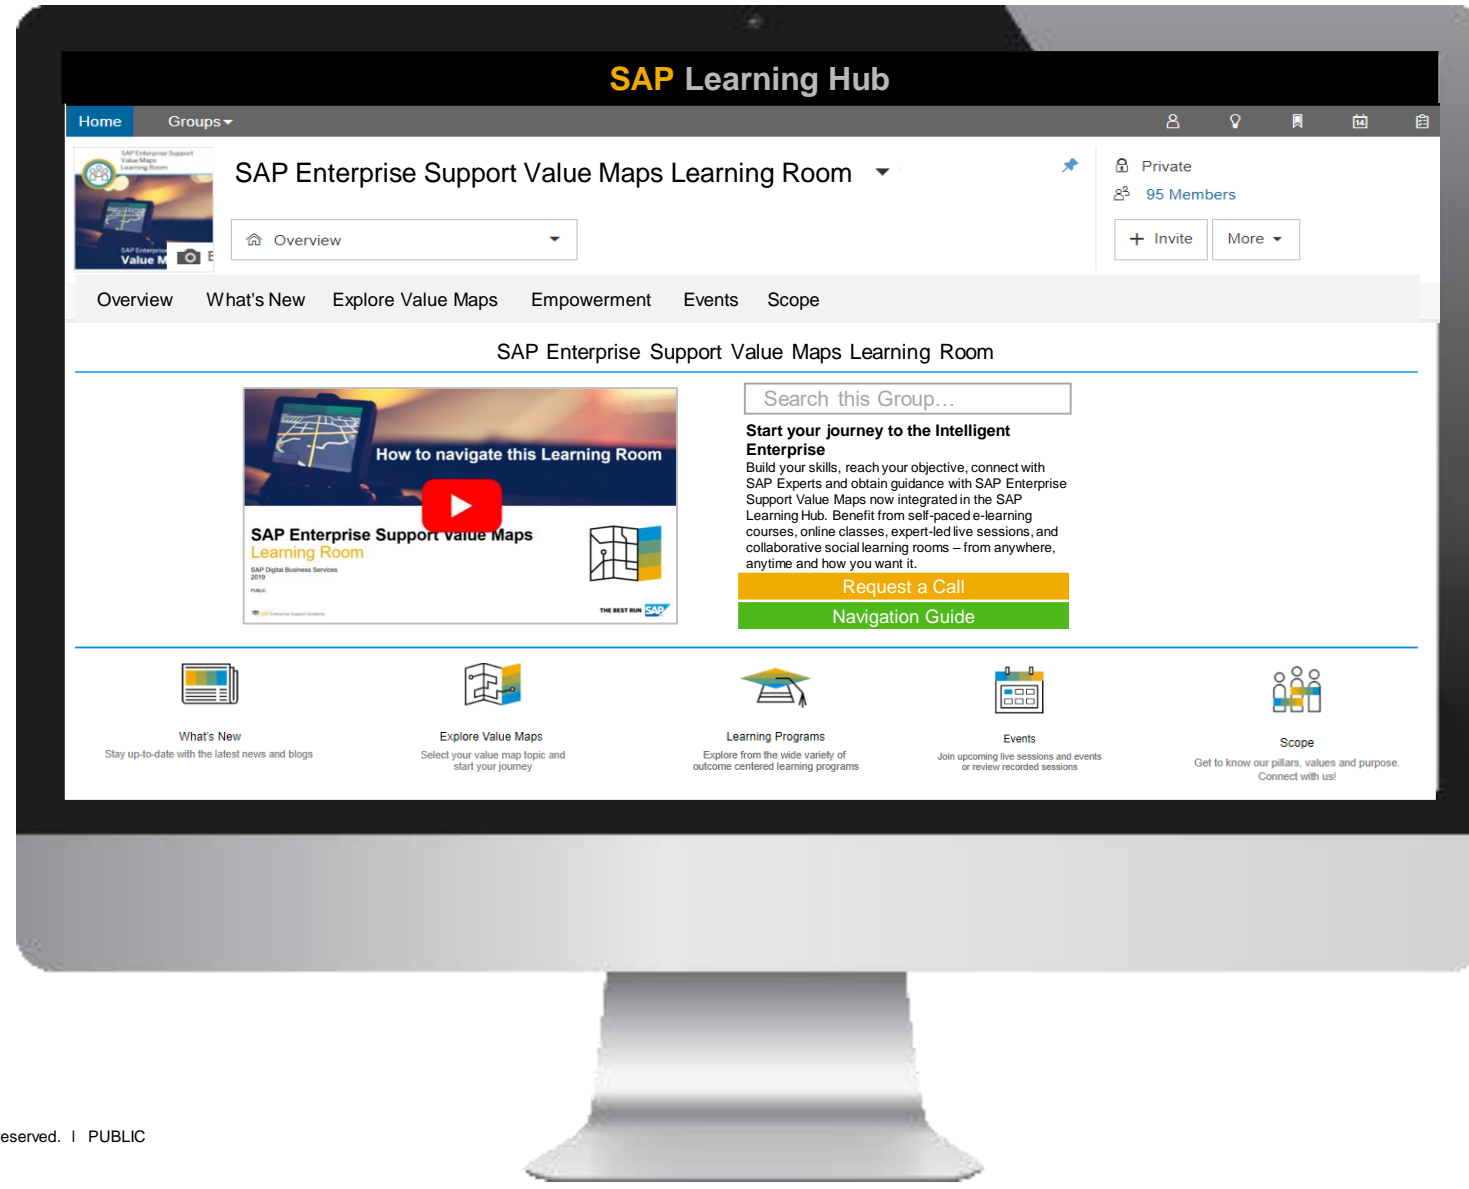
SAP Learning Hub

Home Groups

SAP Enterprise Support Value Maps Learning Room

SAP Enterprise Support Value Maps Learning Room

Value M

Overview

Private
95 Members
Invite More

Overview What's New Explore Value Maps Empowerment Events Scope

SAP Enterprise Support Value Maps Learning Room

How to navigate this Learning Room

SAP Enterprise Support Value Maps
Learning Room
SAP Digital Business Services
2019
PUBLIC
THE BEST RUN SAP

Search this Group…

Start your journey to the Intelligent Enterprise
Build your skills, reach your objective, connect with SAP Experts and obtain guidance with SAP Enterprise Support Value Maps now integrated in the SAP Learning Hub. Benefit from self-paced e-learning courses, online classes, expert-led live sessions, and collaborative social learning rooms – from anywhere, anytime and how you want it.

Request a Call
Navigation Guide

What's New
Stay up-to-date with the latest news and blogs

Explore Value Maps
Select your value map topic and start your journey

Learning Programs
Explore from the wide variety of outcome centered learning programs

Events
Join upcoming live sessions and events or review recorded sessions

Scope
Get to know our pillars, values and purpose. Connect with us!

eserved. I PUBLIC